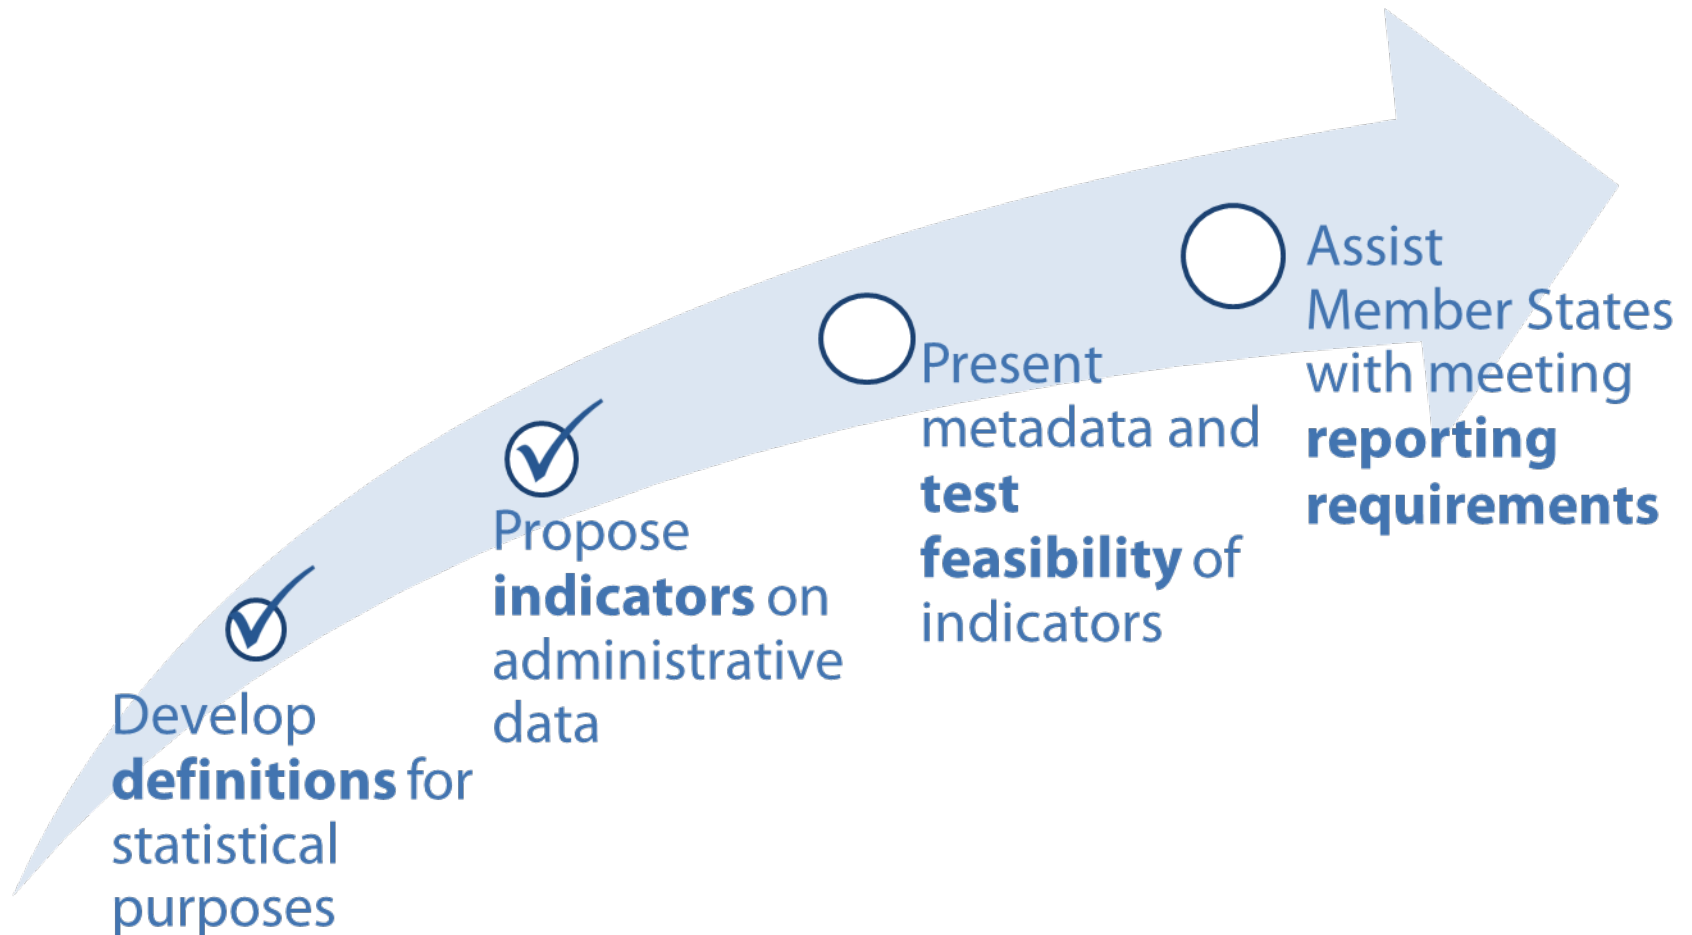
Develop **definitions** for statistical purposes

Propose **indicators** on administrative data

Present metadata and **test feasibility** of indicators

Assist Member States with meeting **reporting requirements**